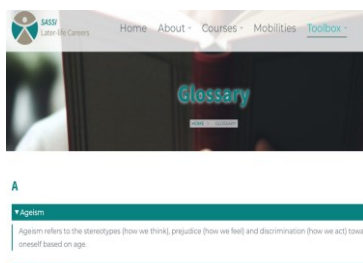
SASSI
Later-life Careers

Home About Courses Mobilities Toolbox

Glossary

HOME / GLOSSARY

A

▾Ageism

Ageism refers to the stereotypes (how we think), prejudice (how we feel) and discrimination (how we act) towa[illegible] oneself based on age.